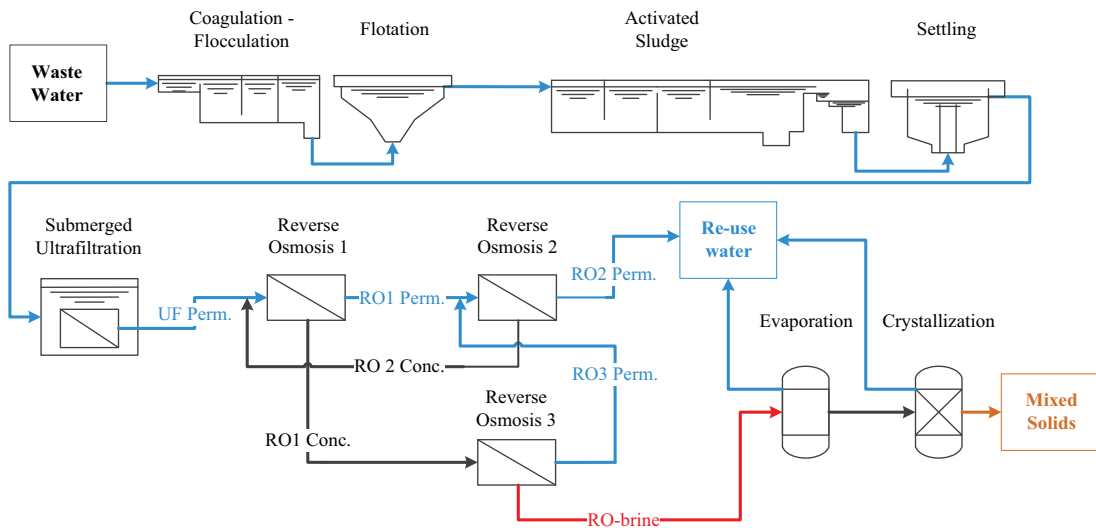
Waste Water

Coagulation - Flocculation

Flotation

Activated Sludge

Settling

Submerged Ultrafiltration

UF Perm.

Reverse Osmosis 1

RO1 Perm.

Reverse Osmosis 2

RO2 Perm.

Re-use water

RO 2 Conc.

RO3 Perm.

RO1 Conc.

Reverse Osmosis 3

RO-brine

Evaporation

Crystallization

Mixed Solids